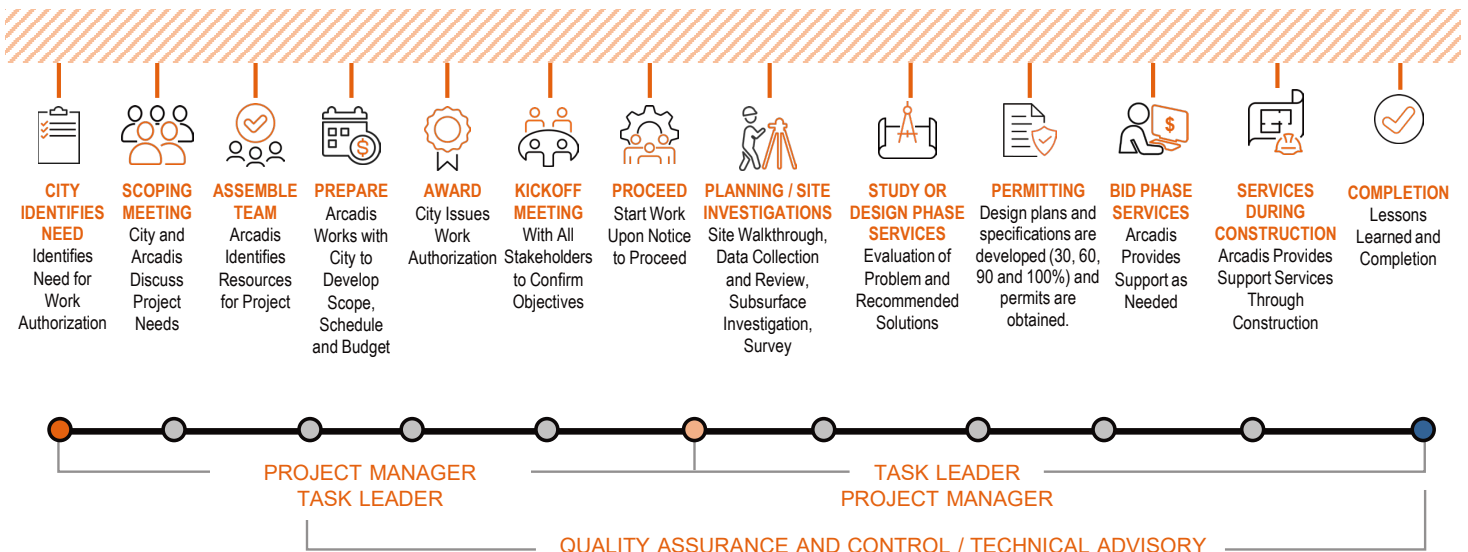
CITY IDENTIFIES NEED
Identifies Need for Work Authorization

SCOPING MEETING
City and Arcadis Discuss Project Needs

ASSEMBLE TEAM
Arcadis Identifies Resources for Project

PREPARE
Arcadis Works with City to Develop Scope, Schedule and Budget

AWARD
City Issues Work Authorization

KICKOFF MEETING
With All Stakeholders to Confirm Objectives

PROCEED
Start Work Upon Notice to Proceed

PLANNING / SITE INVESTIGATIONS
Site Walkthrough, Data Collection and Review, Subsurface Investigation, Survey

STUDY OR DESIGN PHASE SERVICES
Evaluation of Problem and Recommended Solutions

PERMITTING
Design plans and specifications are developed (30, 60, 90 and 100%) and permits are obtained.

BID PHASE SERVICES
Arcadis Provides Support as Needed

SERVICES DURING CONSTRUCTION
Arcadis Provides Support Services Through Construction

COMPLETION
Lessons Learned and Completion

PROJECT MANAGER
TASK LEADER

TASK LEADER
PROJECT MANAGER

QUALITY ASSURANCE AND CONTROL / TECHNICAL ADVISORY